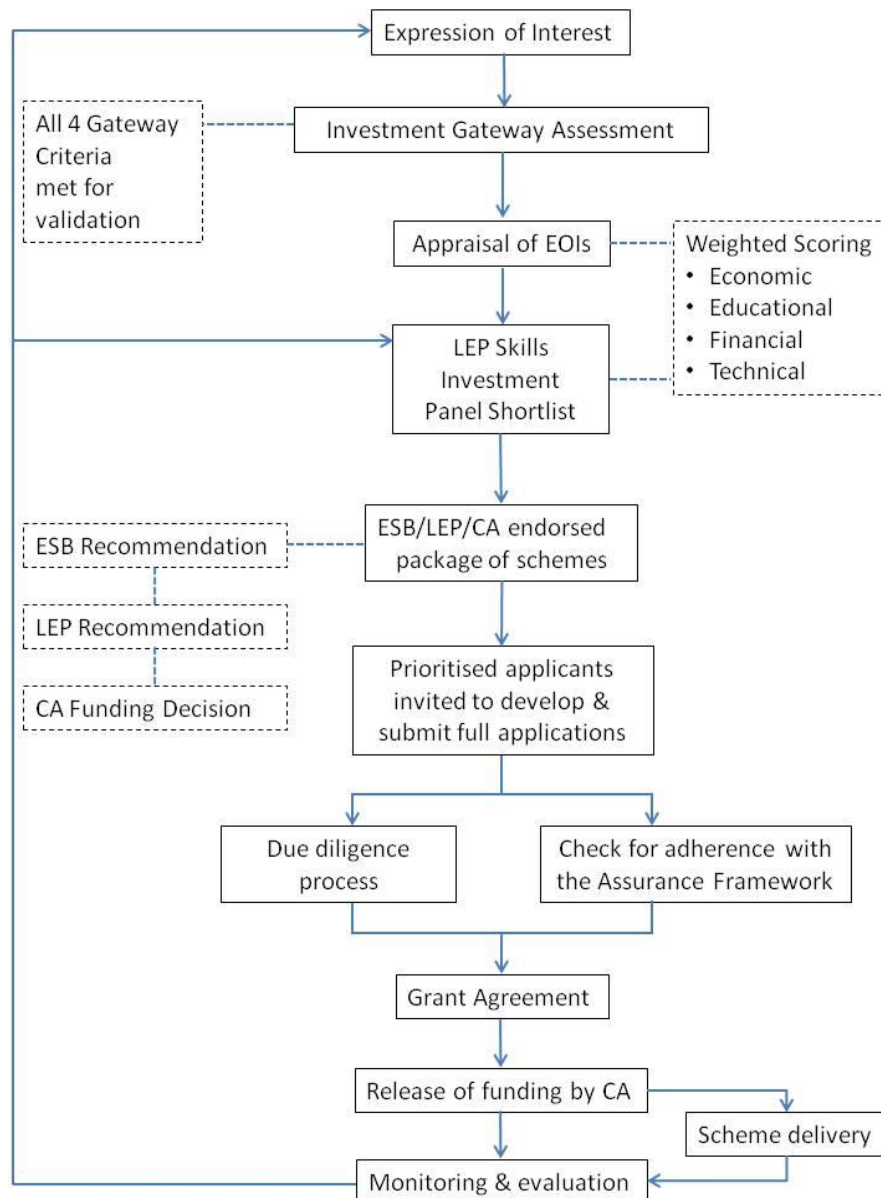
Expression of Interest

All 4 Gateway Criteria met for validation

Investment Gateway Assessment

Appraisal of EOIs

Weighted Scoring
• Economic
• Educational
• Financial
• Technical

LEP Skills Investment Panel Shortlist

ESB Recommendation

LEP Recommendation

CA Funding Decision

ESB/LEP/CA endorsed package of schemes

Prioritised applicants invited to develop & submit full applications

Due diligence process

Check for adherence with the Assurance Framework

Grant Agreement

Release of funding by CA

Scheme delivery

Monitoring & evaluation